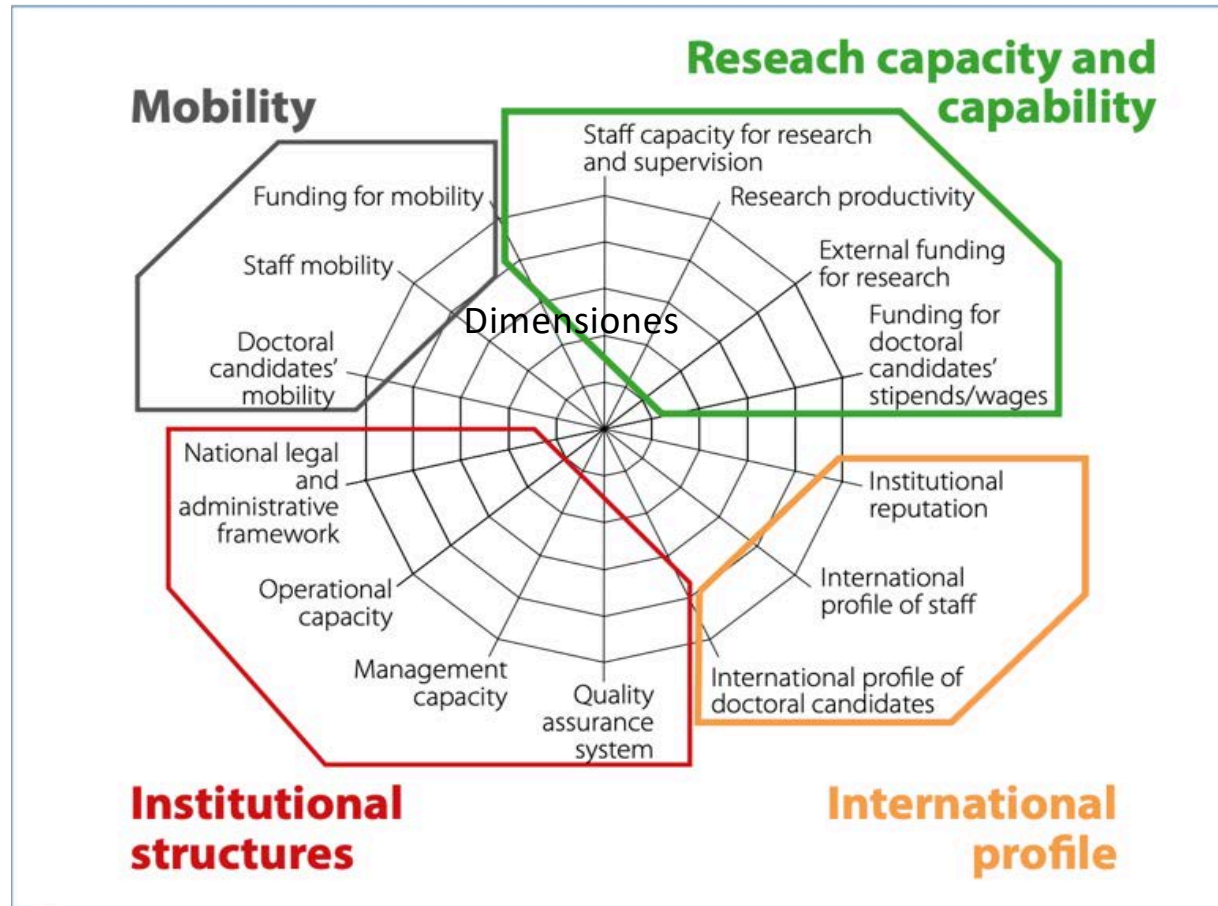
Reseach capacity and capability

Mobility

Staff capacity for research and supervision

Research productivity

External funding for research

Funding for doctoral candidates' stipends/wages

Funding for mobility

Staff mobility

Doctoral candidates' mobility

Dimensiones

National legal and administrative framework

Operational capacity

Management capacity

Quality assurance system

Institutional reputation

International profile of staff

International profile of doctoral candidates

Institutional structures

International profile